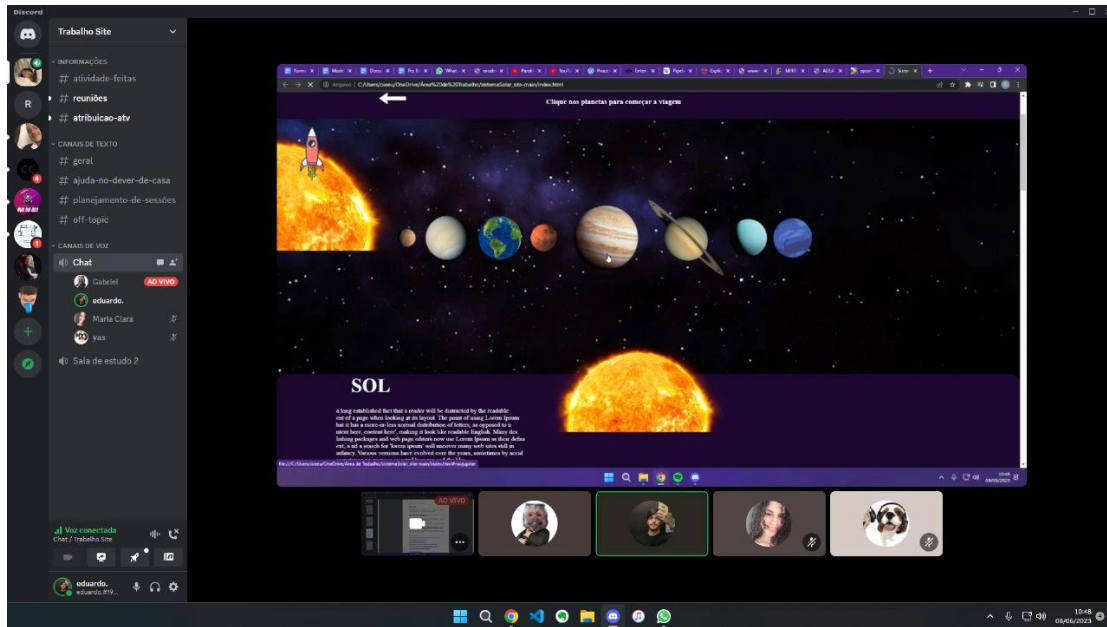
Discord

Trabalho Site

INFORMAÇÕES
# atividade-feitas
# reuniões
# atribuicao-atv

CANAIS DE TEXTO
# geral
# ajuda-no-dever-de-casa
# planejamento-de-sessões
# off-topic

CANAIS DE VOZ
Chat
Gabriel AO VIVO
eduardo.
Maria Clara
yas
Sala de estudo 2

Voz conectada
Chat / Trabalho Site

eduardo.
eduardo.#19...

Arquivo | C:/Users/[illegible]/OneDrive/Área%20de%20Trabalho/sistemaSolar_site-main/index.html

Clique nos planetas para começar a viagem

SOL

a long established fact that a reader will be distracted by the readable ent of a page when looking at its layout. The point of using Lorem Ipsum hat it has a more-or-less normal distribution of letters, as opposed to u ntent here, content here', making it look like readable English. Many des lishing packages and web page editors now use Lorem Ipsum as their defau ext, and a search for 'lorem ipsum' will uncover many web sites still in infancy. Various versions have evolved over the years, sometimes by accid

file:///C:/Users/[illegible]/OneDrive/Área de Trabalho/sistemaSolar_site-main/index.html#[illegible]

10:48
08/06/2023

AO VIVO

10:48
08/06/2023